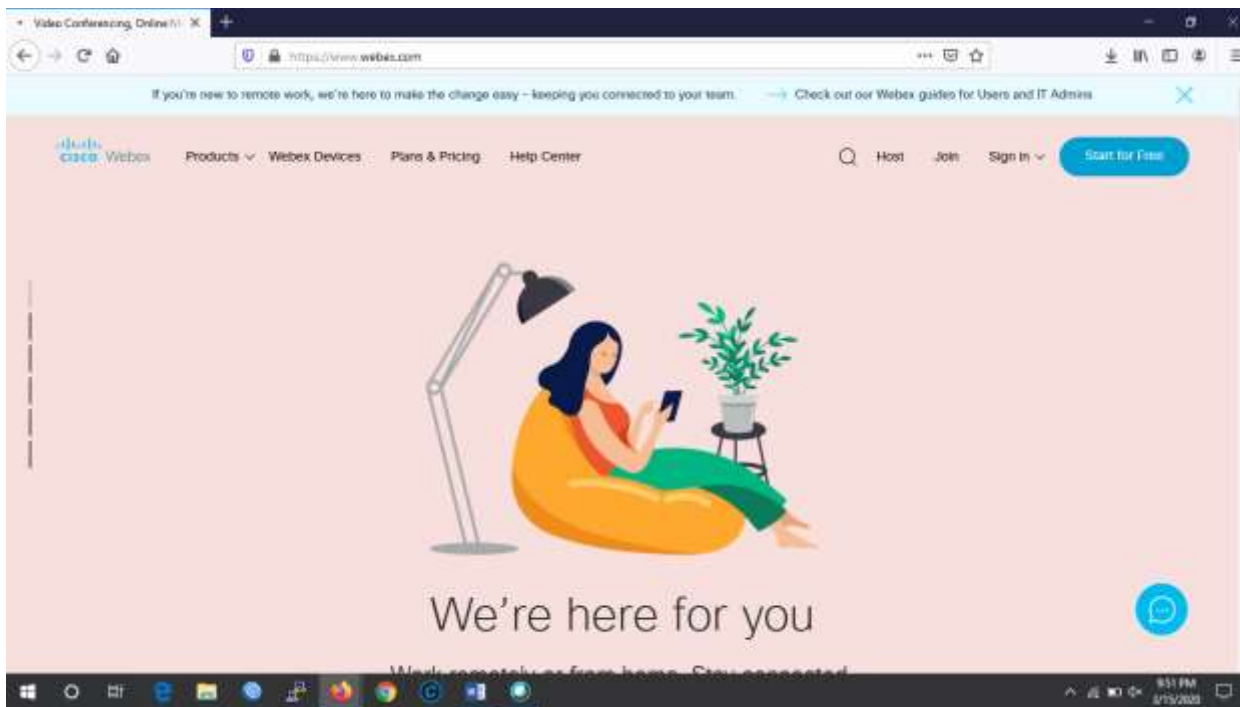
Video Conferencing, Online M ×

https://www.webex.com

If you're new to remote work, we're here to make the change easy – keeping you connected to your team. → Check out our Webex guides for Users and IT Admins

cisco Webex Products Webex Devices Plans & Pricing Help Center Host Join Sign In Start for Free

We're here for you

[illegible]

9:51 PM
3/15/2020